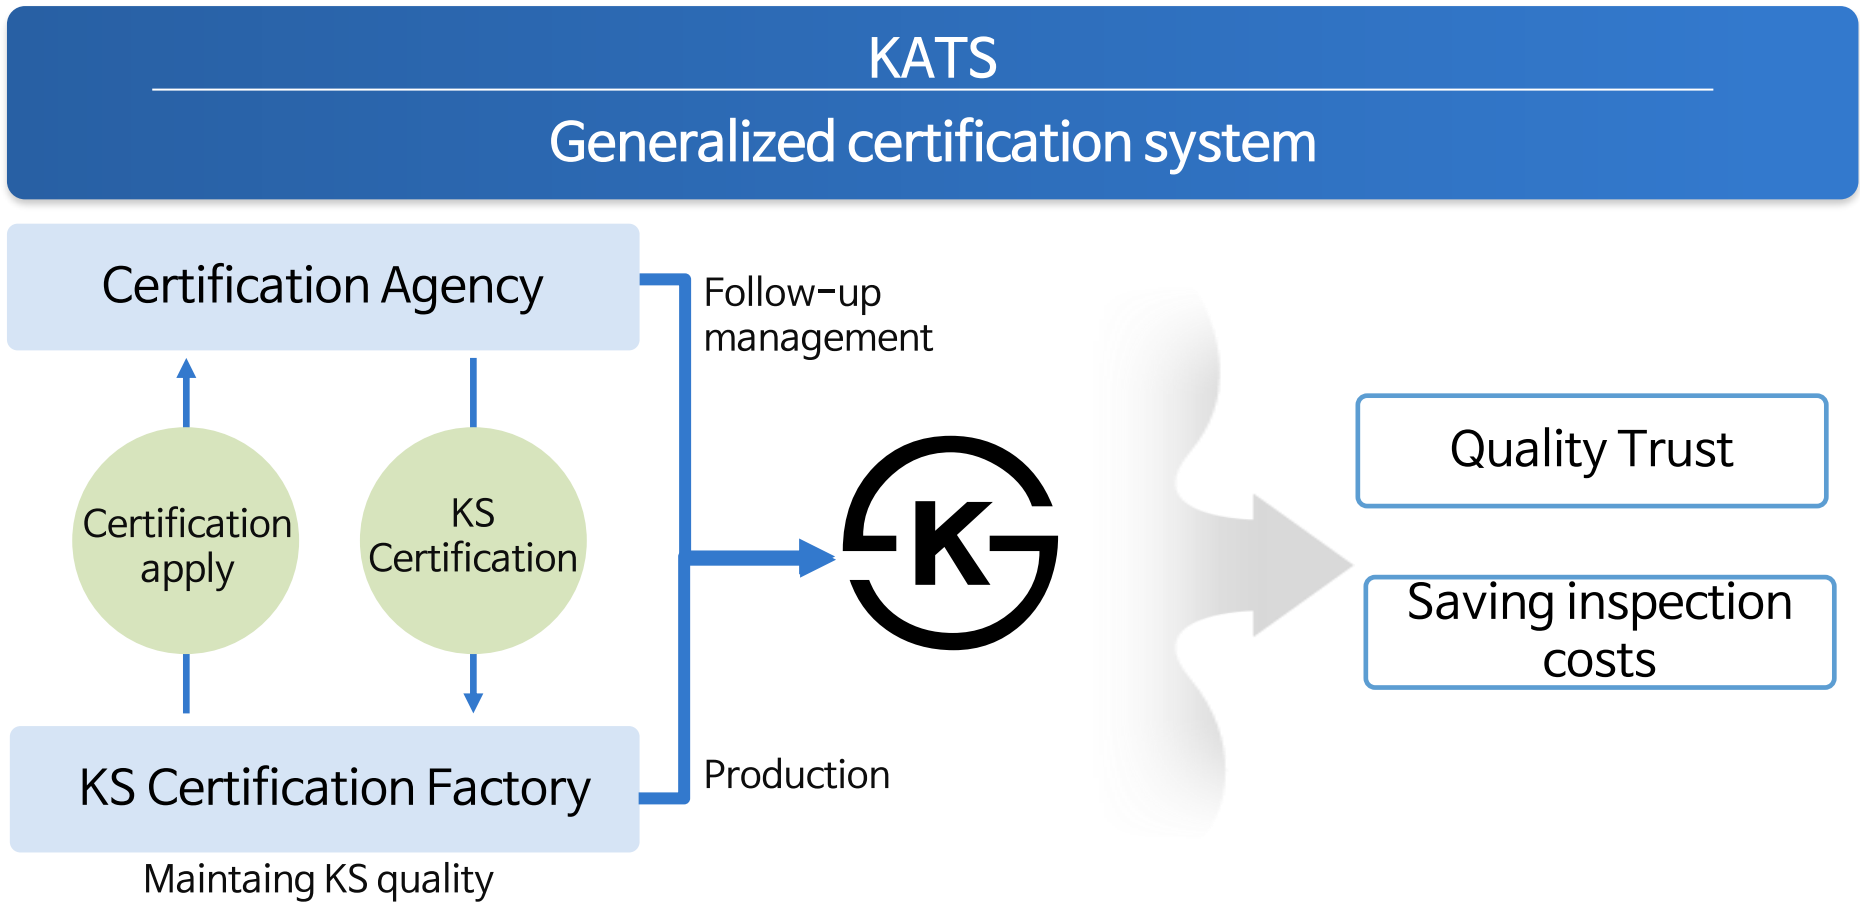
KATS

Generalized certification system

Certification Agency

Follow-up management

Certification apply

KS Certification

KS Certification Factory

Maintaing KS quality

Production

K

Quality Trust

Saving inspection costs